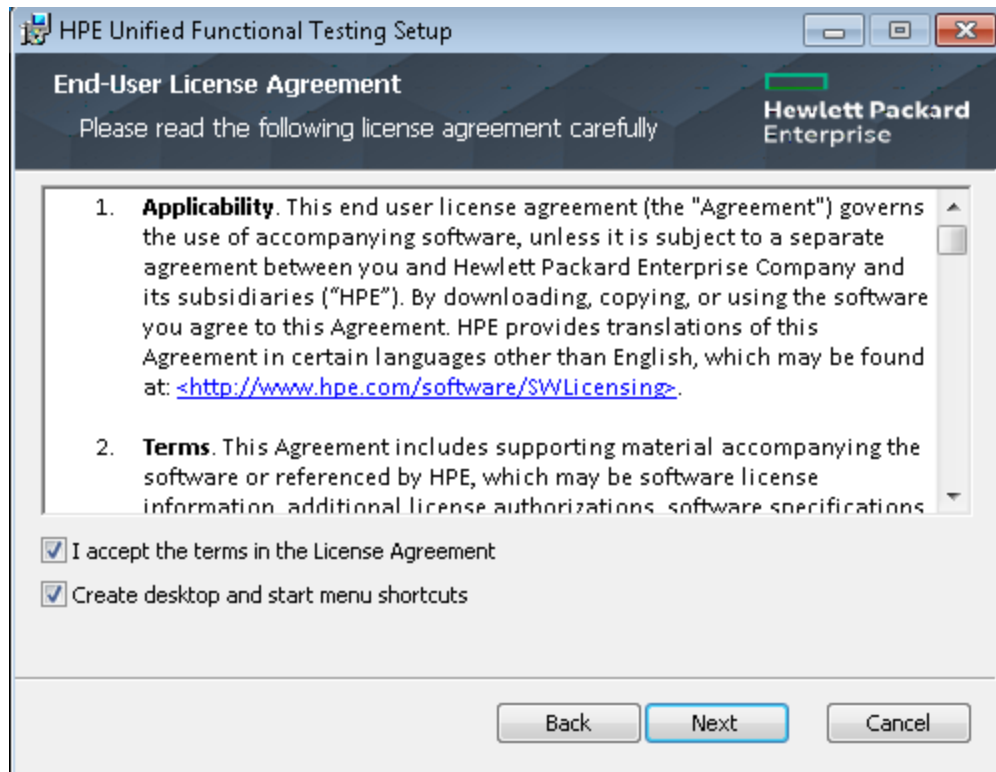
HPE Unified Functional Testing Setup

End-User License Agreement

Please read the following license agreement carefully

Hewlett Packard Enterprise

1. **Applicability**. This end user license agreement (the "Agreement") governs the use of accompanying software, unless it is subject to a separate agreement between you and Hewlett Packard Enterprise Company and its subsidiaries ("HPE"). By downloading, copying, or using the software you agree to this Agreement. HPE provides translations of this Agreement in certain languages other than English, which may be found at: <http://www.hpe.com/software/SWLicensing>.

2. **Terms**. This Agreement includes supporting material accompanying the software or referenced by HPE, which may be software license information, additional license authorizations, software specifications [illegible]

I accept the terms in the License Agreement

Create desktop and start menu shortcuts

Back Next Cancel